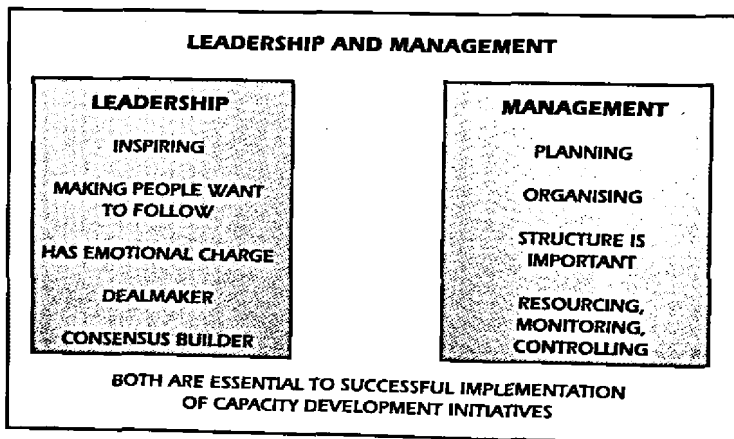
LEADERSHIP AND MANAGEMENT

LEADERSHIP

INSPIRING

MAKING PEOPLE WANT TO FOLLOW

HAS EMOTIONAL CHARGE

DEALMAKER

CONSENSUS BUILDER

MANAGEMENT

PLANNING

ORGANISING

STRUCTURE IS IMPORTANT

RESOURCING, MONITORING, CONTROLLING

BOTH ARE ESSENTIAL TO SUCCESSFUL IMPLEMENTATION OF CAPACITY DEVELOPMENT INITIATIVES